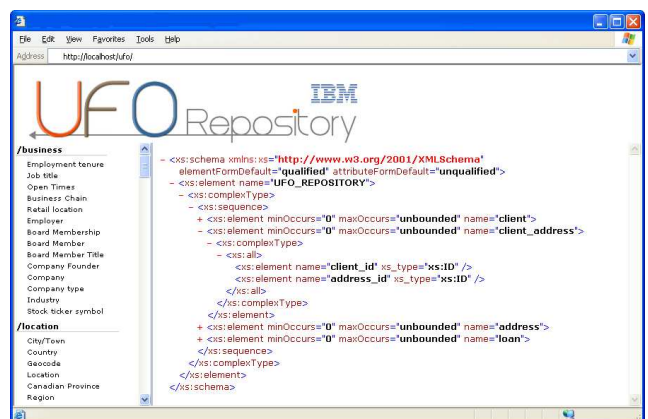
File Edit View Favorites Tools Help

Address http://localhost/ufo/

UFO Repository

IBM

/business
Employment tenure
Job title
Open Times
Business Chain
Retail location
Employer
Board Membership
Board Member
Board Member Title
Company Founder
Company
Company type
Industry
Stock ticker symbol
/location
City/Town
Country
Geocode
Location
Canadian Province
Region

- <xs:schema xmlns:xs="http://www.w3.org/2001/XMLSchema" elementFormDefault="qualified" attributeFormDefault="unqualified">
- <xs:element name="UFO_REPOSITORY">
- <xs:complexType>
- <xs:sequence>
+ <xs:element minOccurs="0" maxOccurs="unbounded" name="client">
- <xs:element minOccurs="0" maxOccurs="unbounded" name="client_address">
- <xs:complexType>
- <xs:all>
<xs:element name="client_id" xs_type="xs:ID" />
<xs:element name="address_id" xs_type="xs:ID" />
</xs:all>
</xs:complexType>
</xs:element>
+ <xs:element minOccurs="0" maxOccurs="unbounded" name="address">
+ <xs:element minOccurs="0" maxOccurs="unbounded" name="loan">
</xs:sequence>
</xs:complexType>
</xs:element>
</xs:schema>